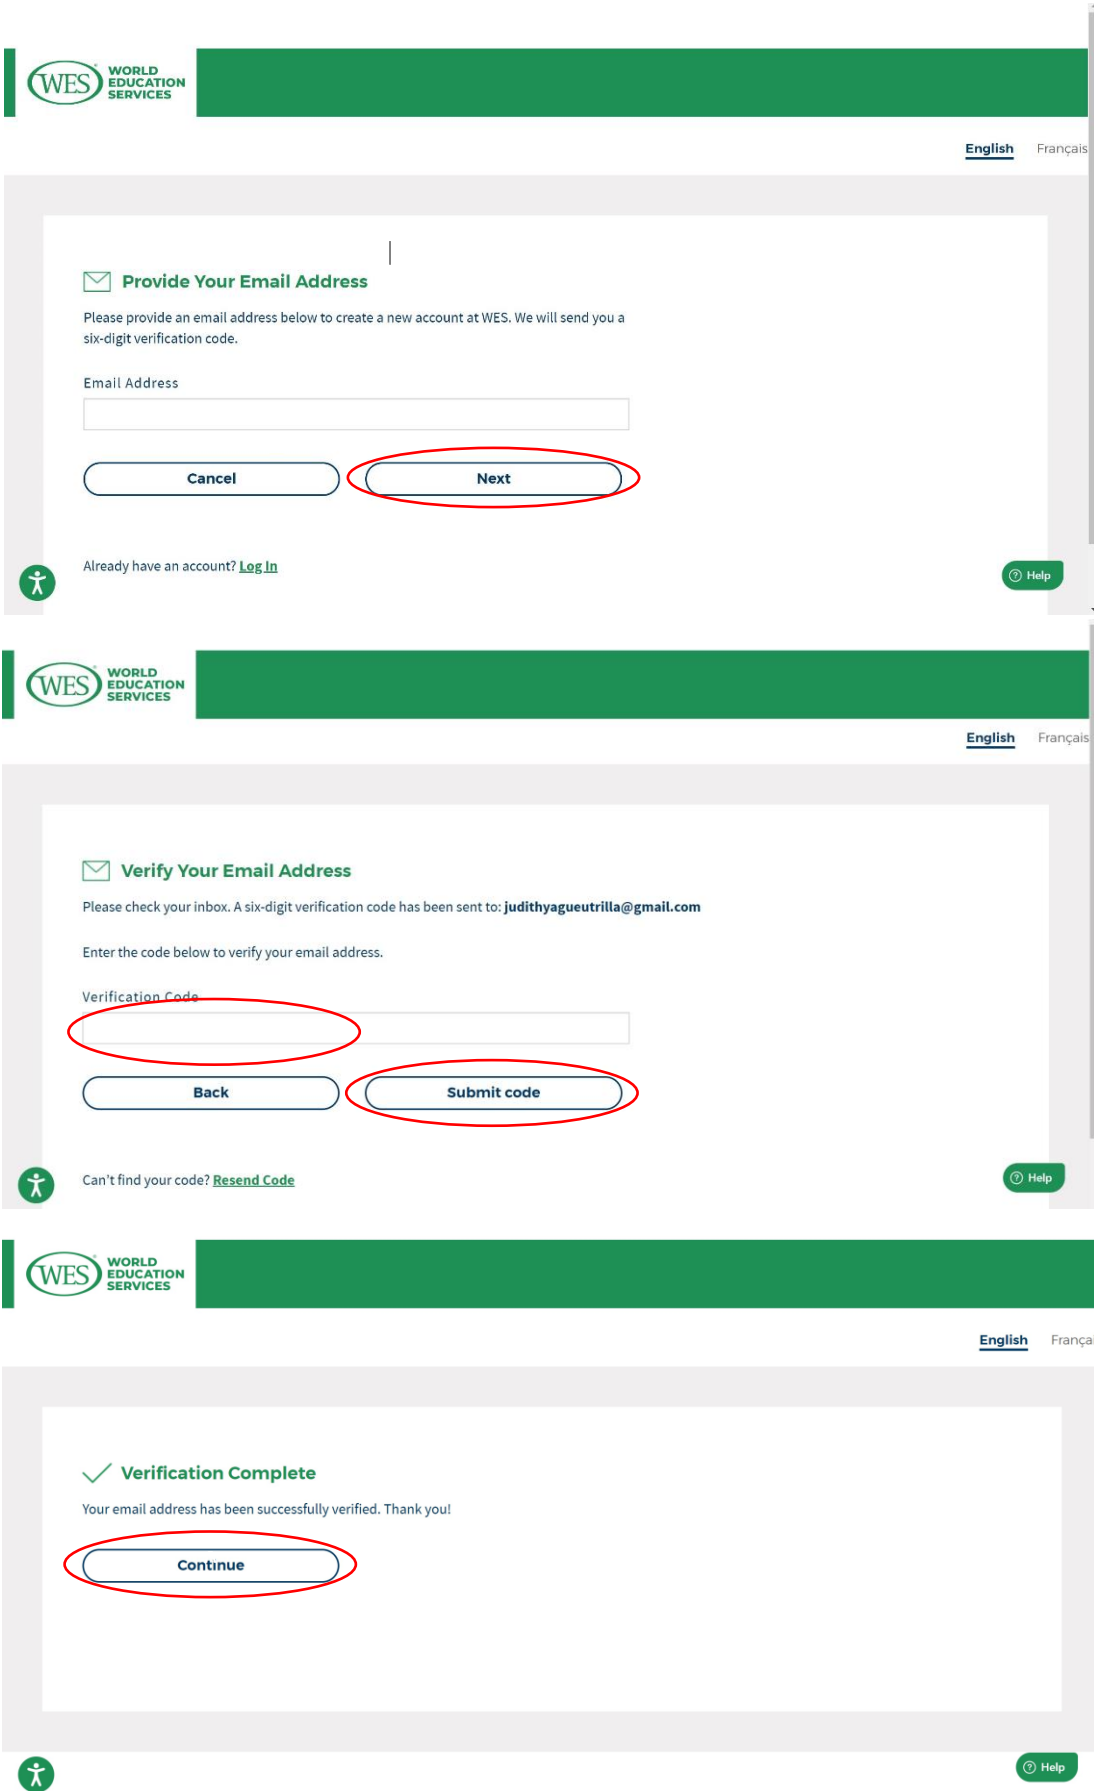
WES WORLD EDUCATION SERVICES

English Français

Provide Your Email Address

Please provide an email address below to create a new account at WES. We will send you a six-digit verification code.

Email Address

Cancel

Next

Already have an account? Log In

Help

WES WORLD EDUCATION SERVICES

English Français

Verify Your Email Address

Please check your inbox. A six-digit verification code has been sent to: judithyagueutrilla@gmail.com

Enter the code below to verify your email address.

Verification Code

Back

Submit code

Can't find your code? Resend Code

Help

WES WORLD EDUCATION SERVICES

English Françai

Verification Complete

Your email address has been successfully verified. Thank you!

Continue

Help